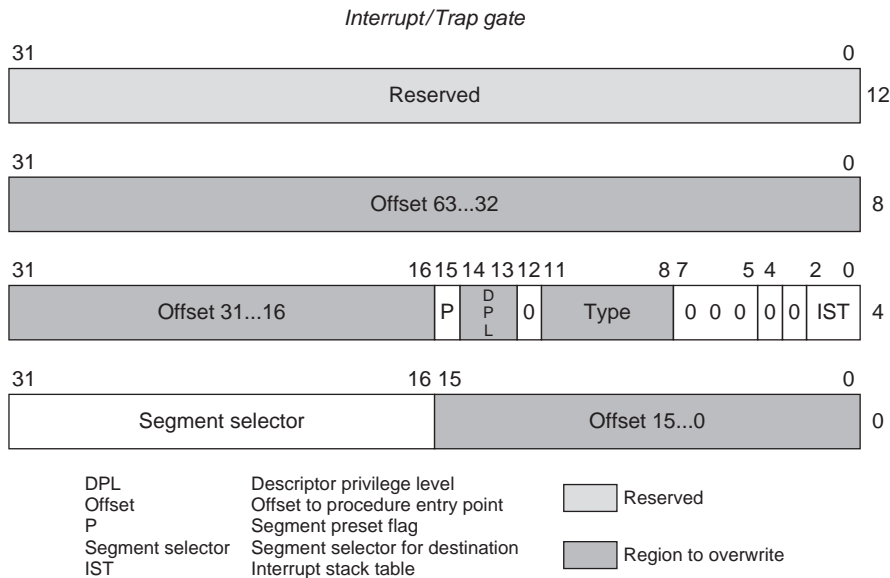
Interrupt/Trap gate

31 0

Reserved 12

31 0

Offset 63...32 8

31 16 15 14 13 12 11 8 7 5 4 2 0

| Offset 31...16 | P | DPL | 0 | Type | 0 0 0 | 0 | 0 | IST |
|---|---|---|---|---|---|---|---|---|

4

31 16 15 0

| Segment selector | Offset 15...0 |
|---|---|

0

DPL Descriptor privilege level
Offset Offset to procedure entry point
P Segment preset flag
Segment selector Segment selector for destination
IST Interrupt stack table

Reserved

Region to overwrite